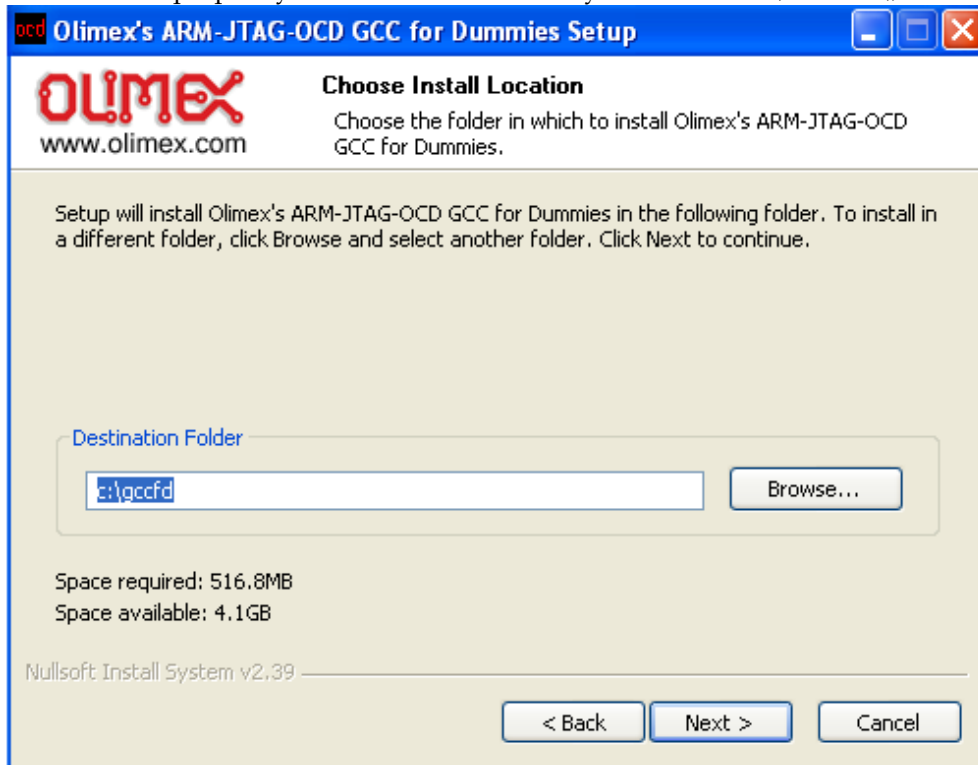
ocd Olimex's ARM-JTAG-OCD GCC for Dummies Setup

OLIMEX
www.olimex.com

Choose Install Location
Choose the folder in which to install Olimex's ARM-JTAG-OCD GCC for Dummies.

Setup will install Olimex's ARM-JTAG-OCD GCC for Dummies in the following folder. To install in a different folder, click Browse and select another folder. Click Next to continue.

Destination Folder
c:\gccfd
Browse...

Space required: 516.8MB
Space available: 4.1GB

Nullsoft Install System v2.39

< Back
Next >
Cancel